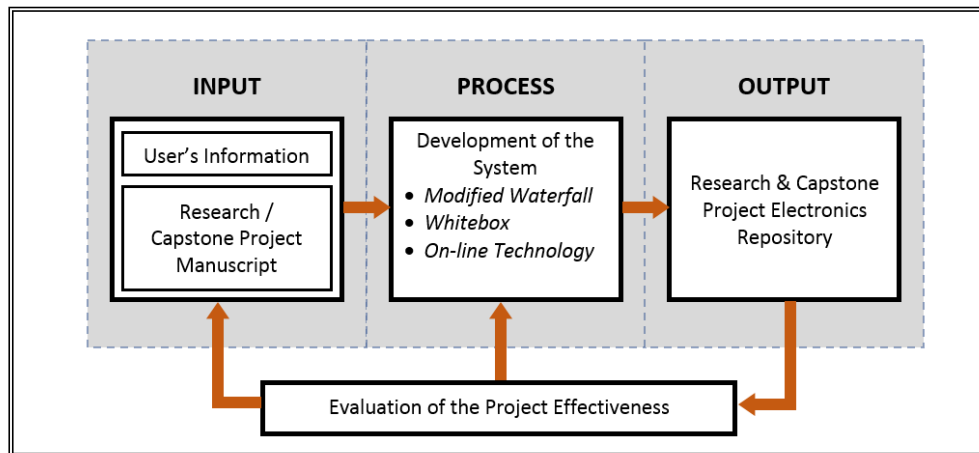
INPUT

User's Information

Research / Capstone Project Manuscript

PROCESS

Development of the System

- *Modified Waterfall*
- *Whitebox*
- *On-line Technology*

OUTPUT

Research & Capstone Project Electronics Repository

Evaluation of the Project Effectiveness